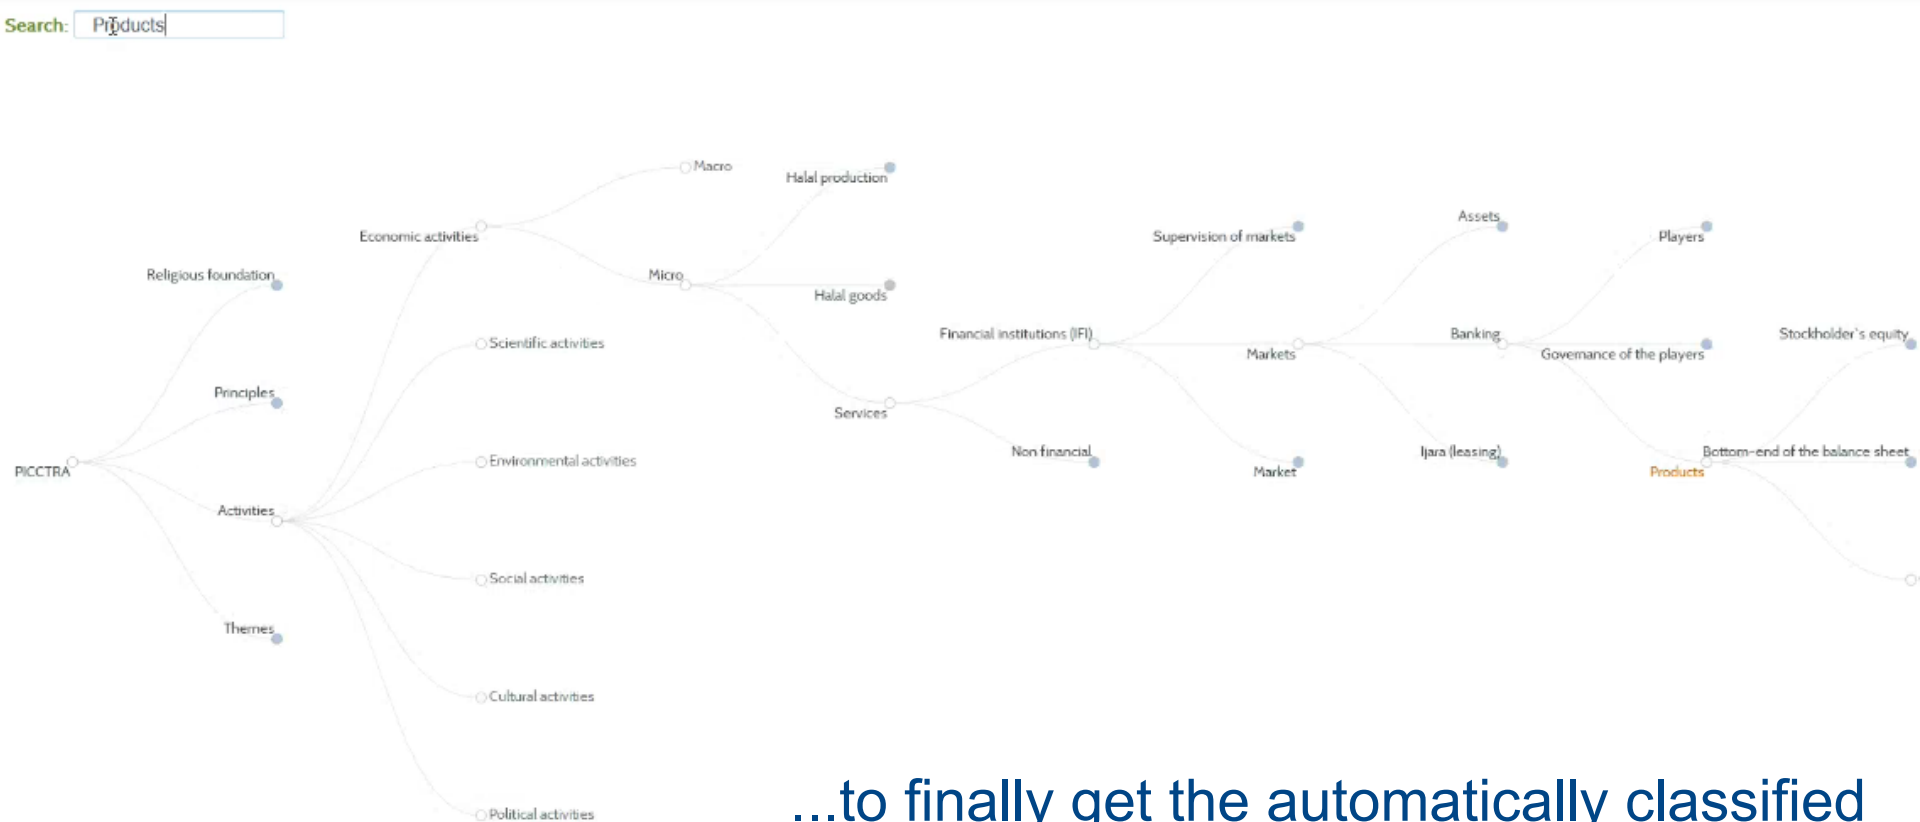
Search: Products

Macro

Halal production

Economic activities

Supervision of markets

Assets

Players

Religious foundation

Micro

Halal goods

Scientific activities

Financial institutions (IFI)

Markets

Banking

Governance of the players

Stockholder's equity

Principles

Services

PICCTRA

Environmental activities

Non financial

Market

Ijara (leasing)

Bottom-end of the balance sheet

Products

Activities

Social activities

Themes

Cultural activities

Political activities

...to finally get the automatically classified